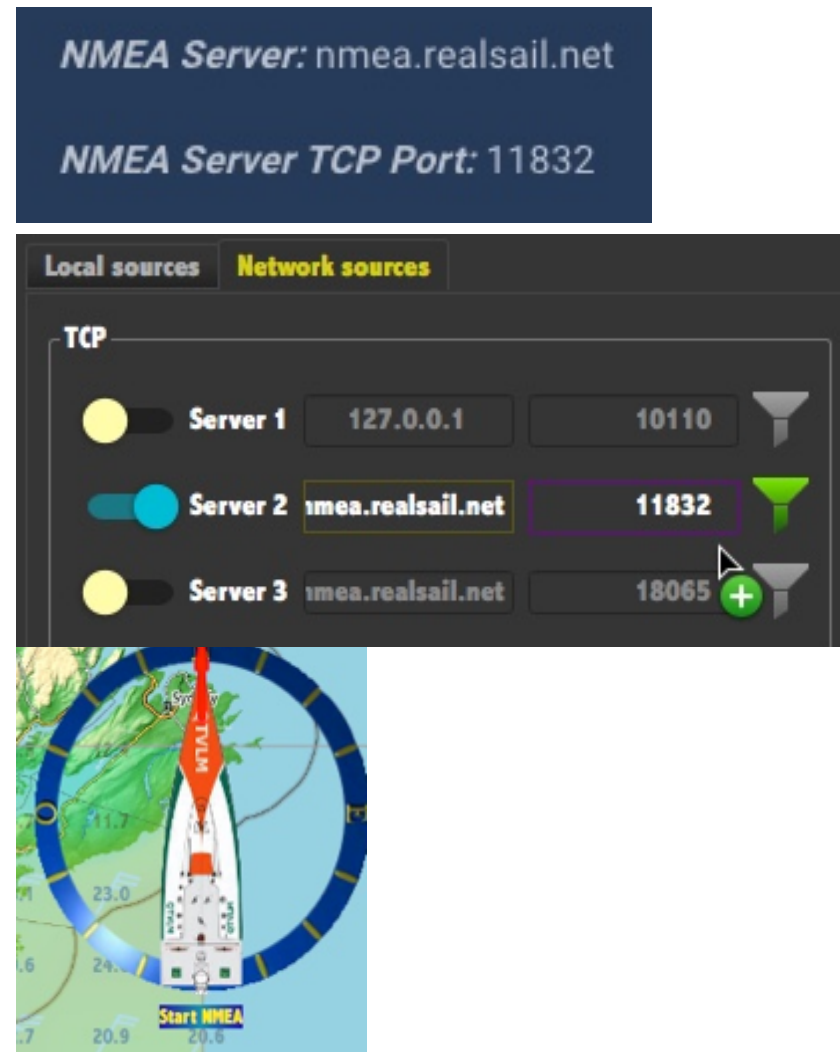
NMEA Server: nmea.realsail.net

NMEA Server TCP Port: 11832

Local sources | Network sources

TCP

Server 1 127.0.0.1 10110

Server 2 nmea.realsail.net 11832

Server 3 nmea.realsail.net 18065

Sydney

TVLM

11.7

23.0

24.

.6

.7

20.9

20.6

Start NMEA